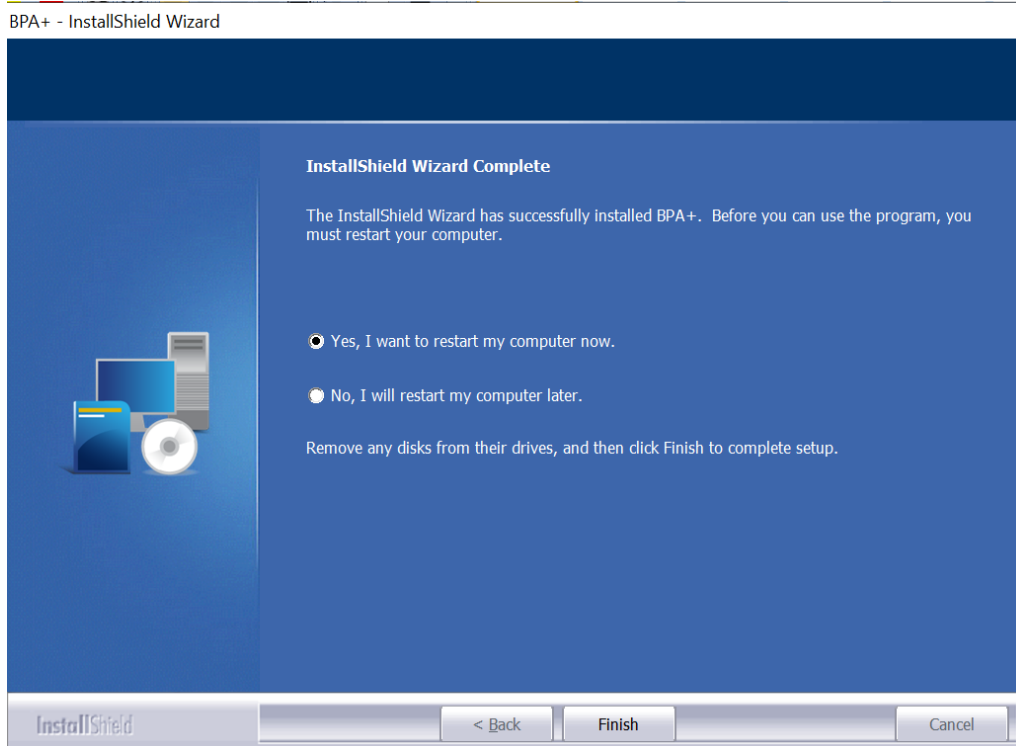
BPA+ - InstallShield Wizard

InstallShield Wizard Complete

The InstallShield Wizard has successfully installed BPA+. Before you can use the program, you must restart your computer.

Yes, I want to restart my computer now.

No, I will restart my computer later.

Remove any disks from their drives, and then click Finish to complete setup.

InstallShield

< Back

Finish

Cancel